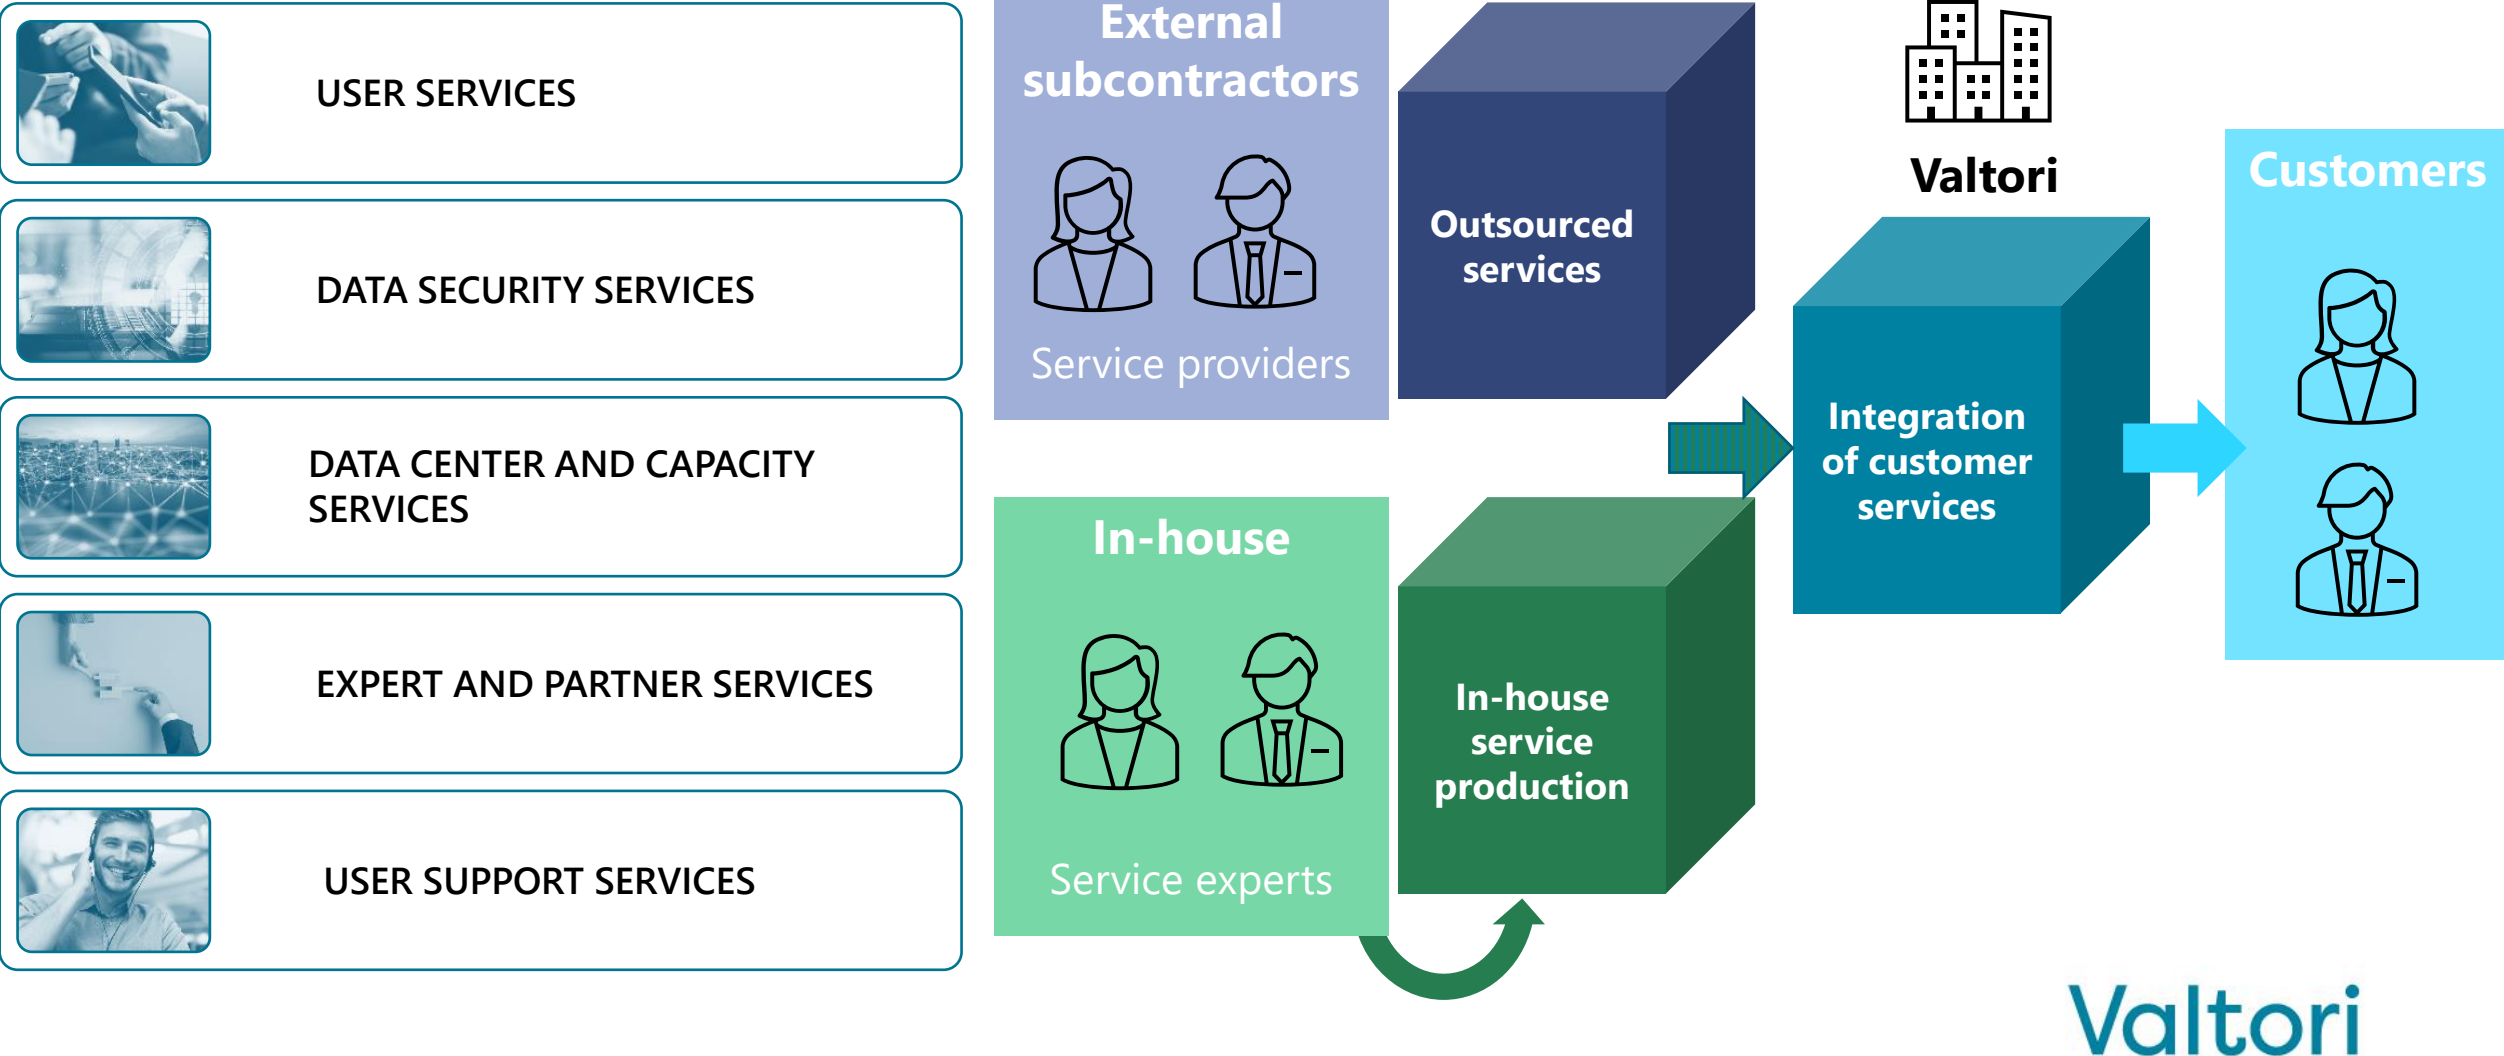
USER SERVICES

DATA SECURITY SERVICES

DATA CENTER AND CAPACITY SERVICES

EXPERT AND PARTNER SERVICES

USER SUPPORT SERVICES

External subcontractors

Service providers

Outsourced services

In-house

Service experts

In-house service production

Valtori

Integration of customer services

Customers

Valtori